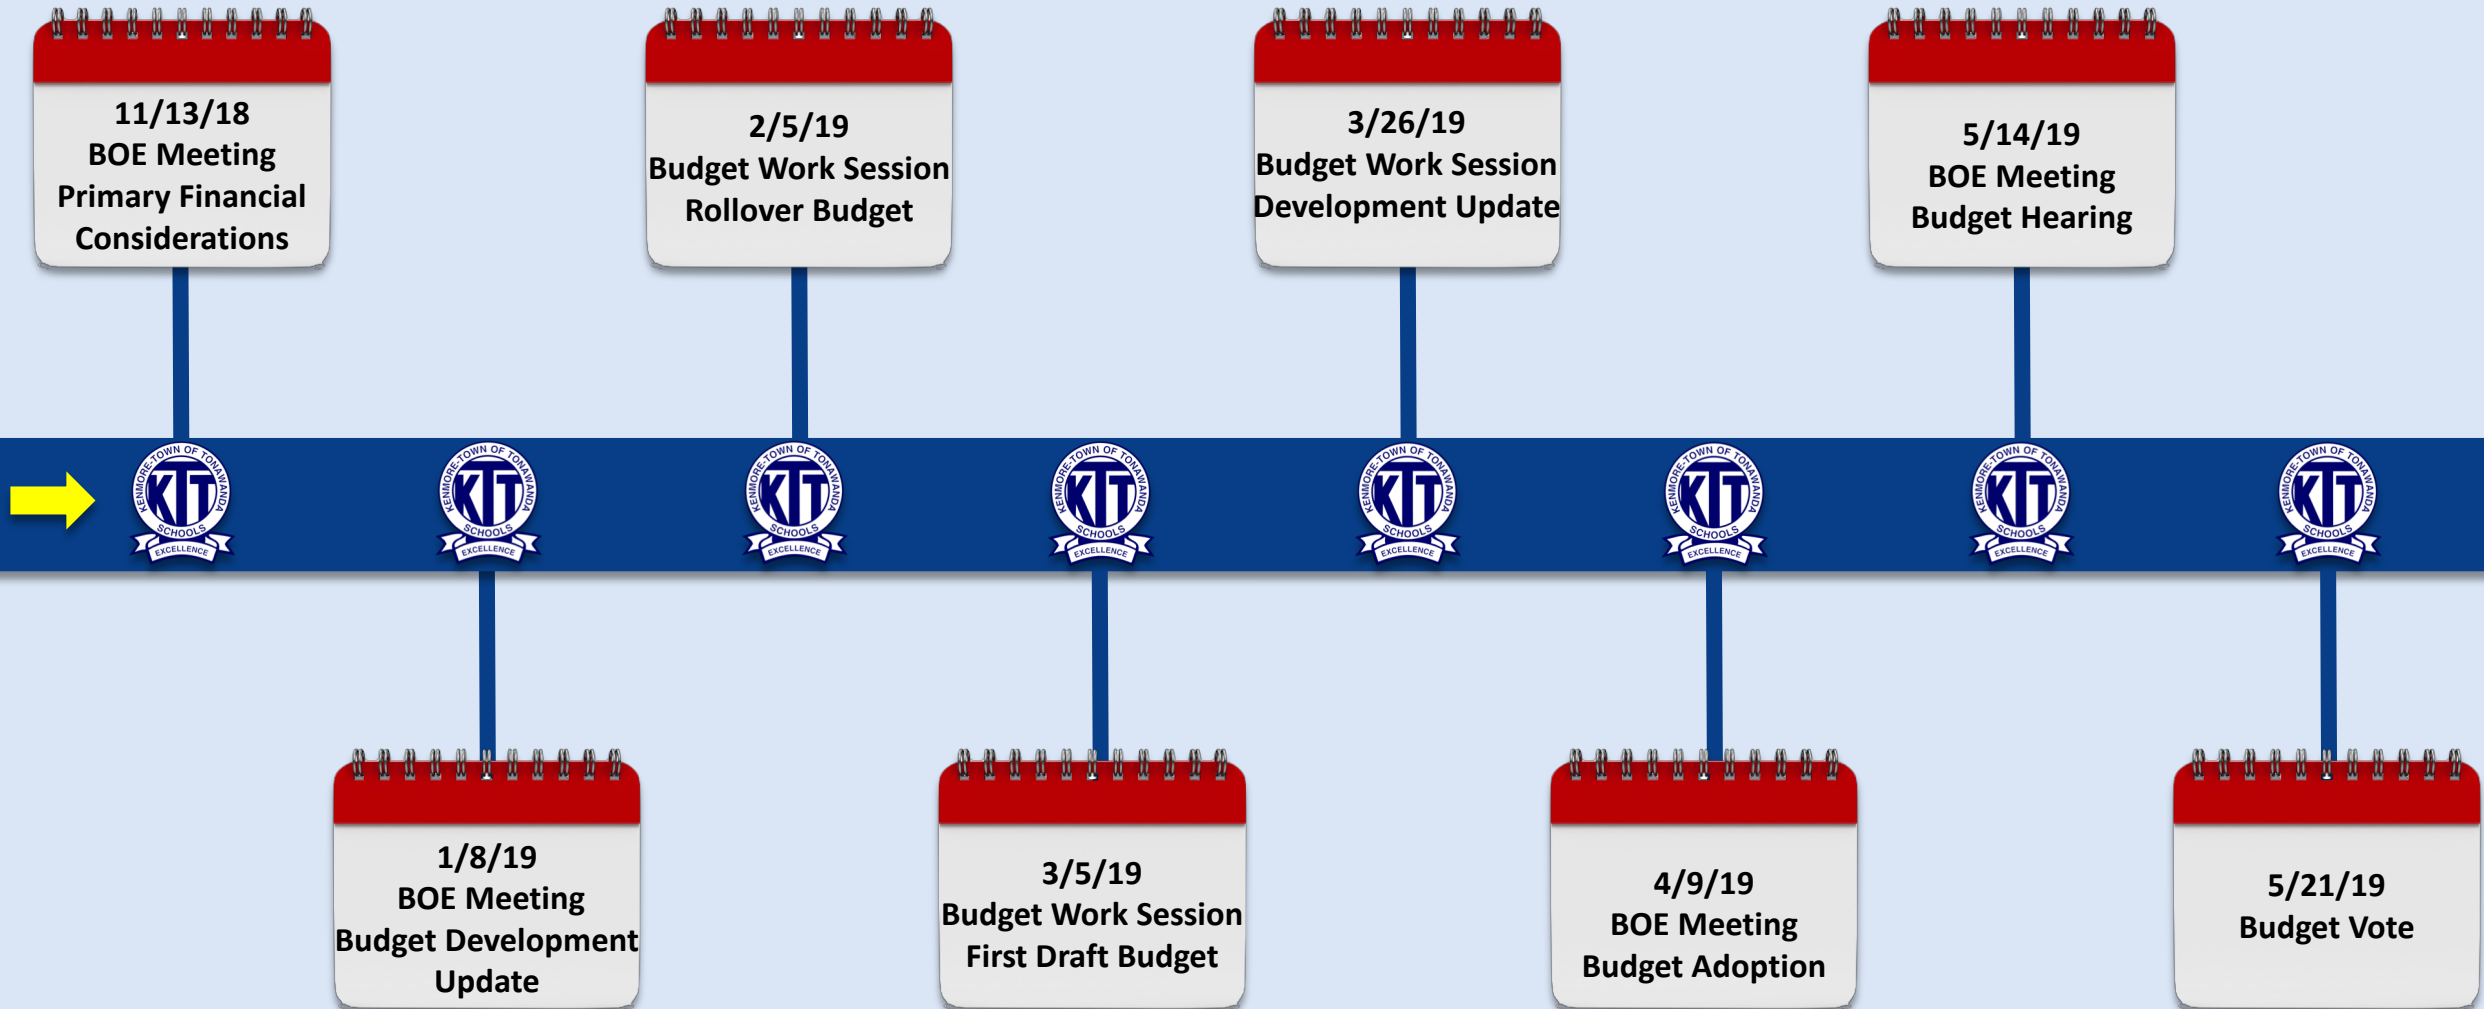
11/13/18
BOE Meeting
Primary Financial Considerations

2/5/19
Budget Work Session
Rollover Budget

3/26/19
Budget Work Session
Development Update

5/14/19
BOE Meeting
Budget Hearing

KENMORE-TOWN OF TONAWANDA KT SCHOOLS EXCELLENCE

1/8/19
BOE Meeting
Budget Development Update

3/5/19
Budget Work Session
First Draft Budget

4/9/19
BOE Meeting
Budget Adoption

5/21/19
Budget Vote